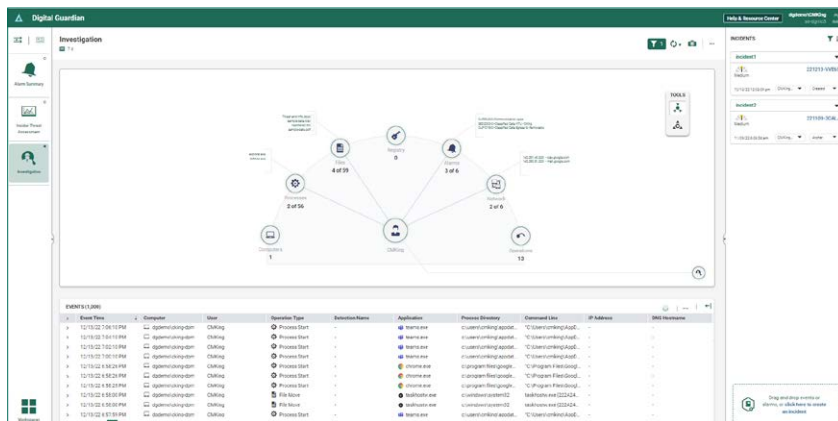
Digital Guardian

Help & Resource Center

Investigation

Alarm Summary

Insider Threat

Investigation

TOOLS

Files
4 of 39

Registry
0

Alarms
3 of 6

Processes
2 of 56

Network
2 of 6

Computers
1

CMKing

Operations
13

EVENTS (1,306)

| | Event Time | Computer | User | Operation Type | Detection Name | Application | Process Directory | Command Line | IP Address | DNS Hostname |
|---|---|---|---|---|---|---|---|---|---|---|
| > | 12/13/22 7:06:10 PM | dgdemo\cking-dsm | CMKing | Process Start | - | teams.exe | c:\users\cmking\appdat... | "C:\Users\cmking\AppD... | - | - |
| > | 12/13/22 7:04:10 PM | dgdemo\cking-dsm | CMKing | Process Start | - | teams.exe | c:\users\cmking\appdat... | "C:\Users\cmking\AppD... | - | - |
| > | 12/13/22 7:02:10 PM | dgdemo\cking-dsm | CMKing | Process Start | - | teams.exe | c:\users\cmking\appdat... | "C:\Users\cmking\AppD... | - | - |
| > | 12/13/22 7:00:10 PM | dgdemo\cking-dsm | CMKing | Process Start | - | teams.exe | c:\users\cmking\appdat... | "C:\Users\cmking\AppD... | - | - |
| > | 12/13/22 6:58:29 PM | dgdemo\cking-dsm | CMKing | Process Start | - | chrome.exe | c:\program files\google... | "C:\Program Files\Googl... | - | - |
| > | 12/13/22 6:58:29 PM | dgdemo\cking-dsm | CMKing | Process Start | - | chrome.exe | c:\program files\google... | "C:\Program Files\Googl... | - | - |
| > | 12/13/22 6:58:29 PM | dgdemo\cking-dsm | CMKing | Process Start | - | chrome.exe | c:\program files\google... | "C:\Program Files\Googl... | - | - |
| > | 12/13/22 6:58:00 PM | dgdemo\cking-dsm | CMKing | File Move | - | taskhostw.exe | c:\windows\system32 | taskhostw.exe {222A24... | - | - |
| > | 12/13/22 6:58:00 PM | dgdemo\cking-dsm | CMKing | File Move | - | taskhostw.exe | c:\windows\system32 | taskhostw.exe {222A24... | - | - |
| > | 12/13/22 6:57:59 PM | dgdemo\cking-dsm | CMKing | Process Start | - | teams.exe | c:\users\cmking\appdat... | "C:\Users\cmking\AppD... | - | - |

INCIDENTS

Incident1

Medium

Incident2

Medium

Drag and drop events or alarms, or click here to create incident